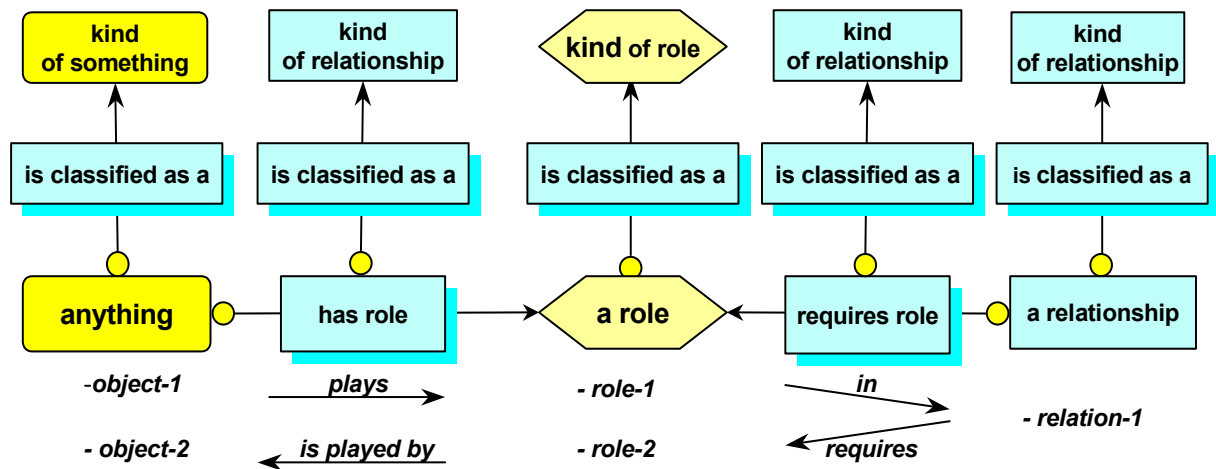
kind of something

kind of relationship

kind of role

kind of relationship

kind of relationship

is classified as a

is classified as a

is classified as a

is classified as a

is classified as a

anything

has role

a role

requires role

a relationship

-object-1

plays

- role-1

in

- relation-1

- object-2

is played by

- role-2

requires